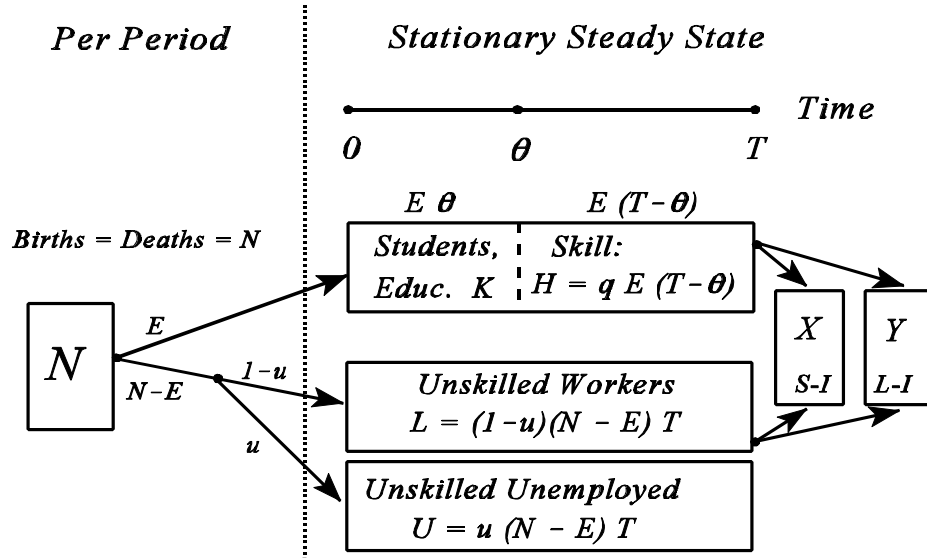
Per Period

Stationary Steady State

Time

0

$\theta$

T

$E\ \theta$

$E\ (T-\theta)$

Births = Deaths = N

Students, Educ. K

Skill: $H = q\ E\ (T-\theta)$

N

E

N−E

1−u

u

X

S-I

Y

L-I

Unskilled Workers

$L = (1-u)(N - E)\ T$

Unskilled Unemployed

$U = u\ (N - E)\ T$